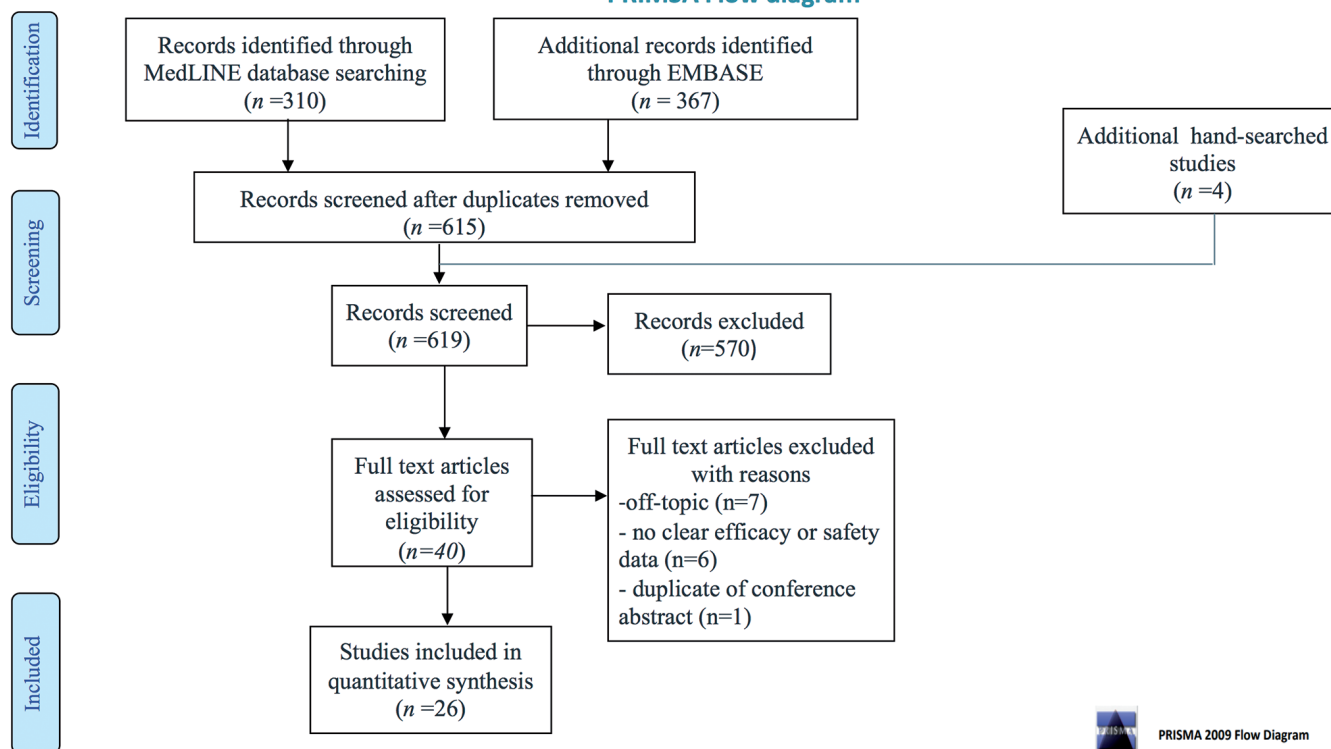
PRISMA Flow diagram

Identification

Records identified through MedLINE database searching ($n$ =310)

Additional records identified through EMBASE ($n$ = 367)

Additional hand-searched studies ($n$ =4)

Screening

Records screened after duplicates removed ($n$ =615)

Records screened ($n$ =619)

Records excluded ($n$=570)

Eligibility

Full text articles assessed for eligibility ($n$=40)

Full text articles excluded with reasons
-off-topic (n=7)
- no clear efficacy or safety data (n=6)
- duplicate of conference abstract (n=1)

Included

Studies included in quantitative synthesis ($n$ =26)

PRISMA

PRISMA 2009 Flow Diagram